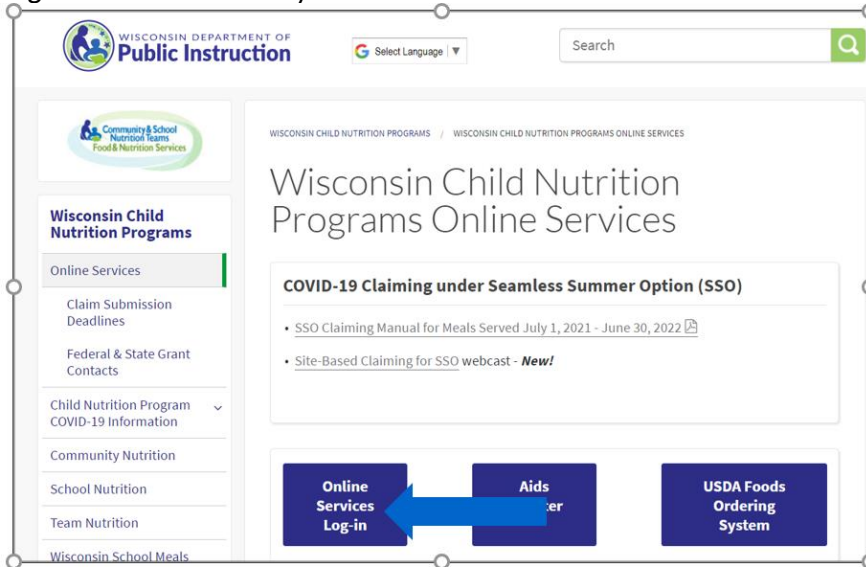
WISCONSIN DEPARTMENT OF
Public Instruction

Select Language

Search

Community & School Nutrition Teams
Food & Nutrition Services

Wisconsin Child Nutrition Programs

Online Services

Claim Submission Deadlines

Federal & State Grant Contacts

Child Nutrition Program COVID-19 Information

Community Nutrition

School Nutrition

Team Nutrition

Wisconsin School Meals

WISCONSIN CHILD NUTRITION PROGRAMS / WISCONSIN CHILD NUTRITION PROGRAMS ONLINE SERVICES

Wisconsin Child Nutrition Programs Online Services

COVID-19 Claiming under Seamless Summer Option (SSO)

• SSO Claiming Manual for Meals Served July 1, 2021 - June 30, 2022

• Site-Based Claiming for SSO webcast - New!

Online Services Log-in

Aids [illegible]ter

USDA Foods Ordering System